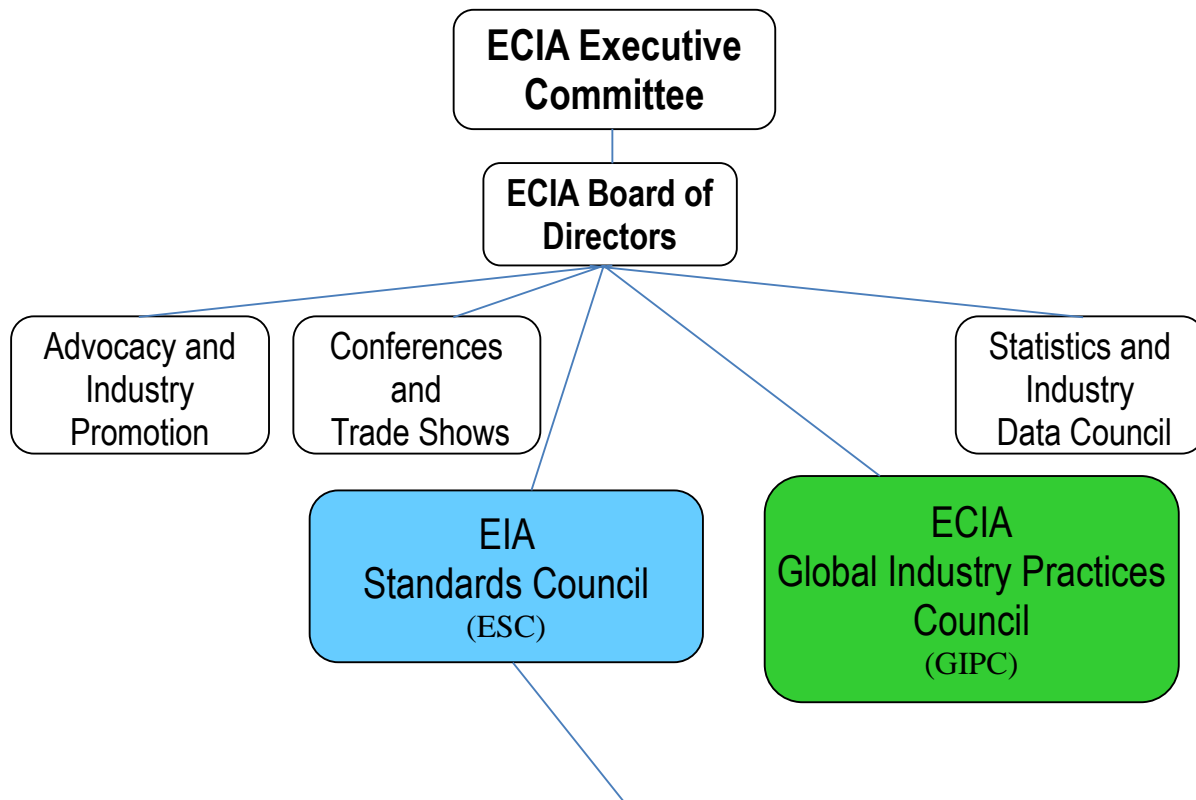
ECIA Executive Committee

ECIA Board of Directors

Advocacy and Industry Promotion

Conferences and Trade Shows

Statistics and Industry Data Council

EIA Standards Council (ESC)

ECIA Global Industry Practices Council (GIPC)